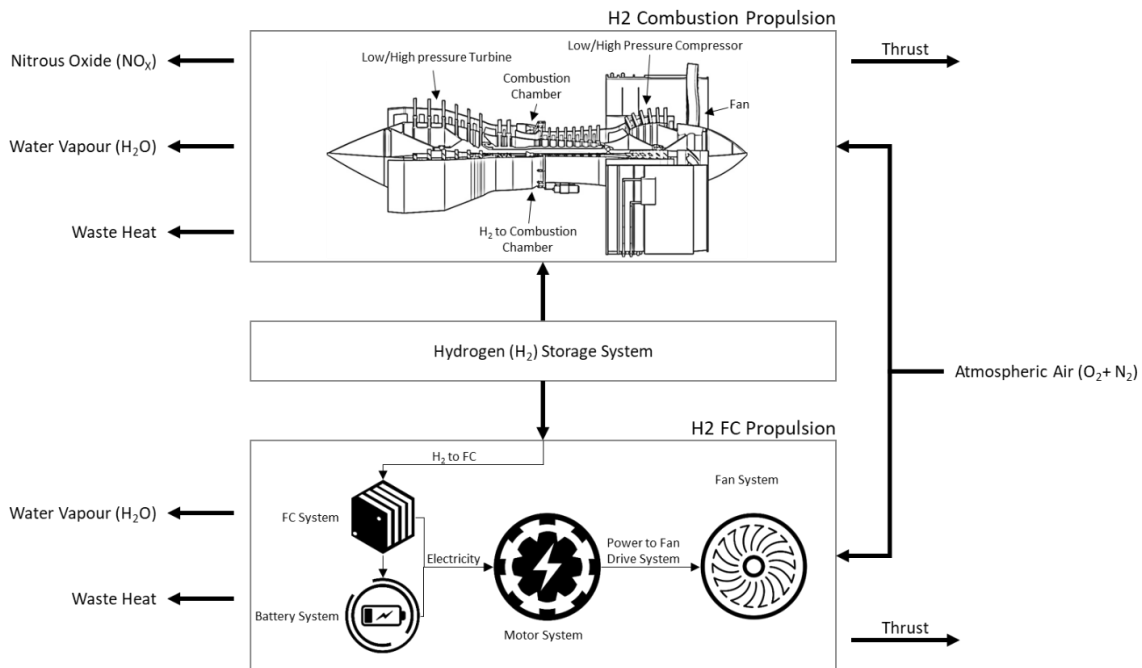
H2 Combustion Propulsion

Nitrous Oxide ($NO_X$)

Water Vapour ($H_2O$)

Waste Heat

Low/High pressure Turbine

Low/High Pressure Compressor

Combustion Chamber

Fan

$H_2$ to Combustion Chamber

Thrust

Hydrogen ($H_2$) Storage System

Atmospheric Air ($O_2$+ $N_2$)

H2 FC Propulsion

$H_2$ to FC

Water Vapour ($H_2O$)

Waste Heat

FC System

Battery System

Electricity

Motor System

Power to Fan Drive System

Fan System

Thrust